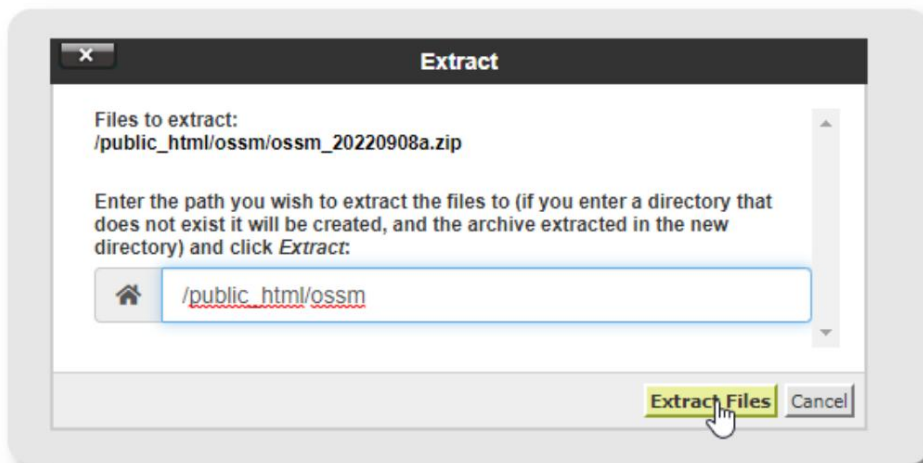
×

Extract

Files to extract:
/public_html/ossm/ossm_20220908a.zip

Enter the path you wish to extract the files to (if you enter a directory that does not exist it will be created, and the archive extracted in the new directory) and click *Extract*:

/public_html/ossm

Extract Files Cancel